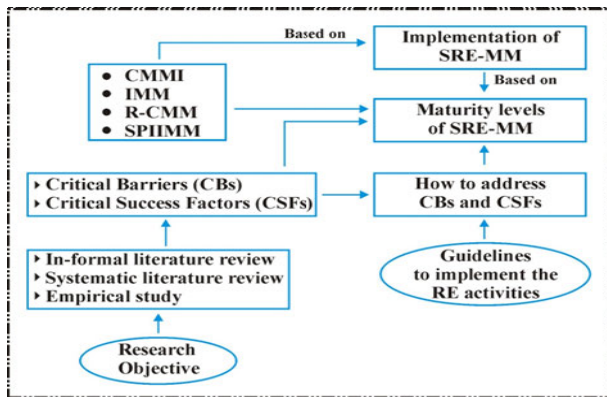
Based on

Implementation of SRE-MM

Based on

• CMMI
• IMM
• R-CMM
• SPIIMM

Maturity levels of SRE-MM

‣ Critical Barriers (CBs)
‣ Critical Success Factors (CSFs)

How to address CBs and CSFs

‣ In-formal literature review
‣ Systematic literature review
‣ Empirical study

Guidelines to implement the RE activities

Research Objective